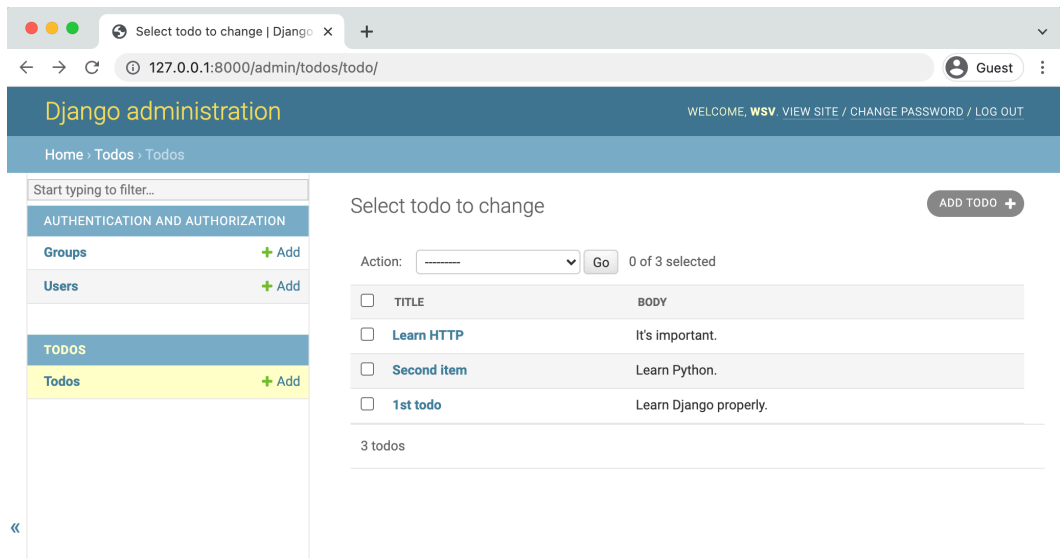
Select todo to change | Django ×
+
127.0.0.1:8000/admin/todos/todo/
Guest

Django administration
WELCOME, WSV. VIEW SITE / CHANGE PASSWORD / LOG OUT

Home › Todos › Todos

Start typing to filter...

AUTHENTICATION AND AUTHORIZATION
Groups + Add
Users + Add

TODOS
Todos + Add

«

Select todo to change
ADD TODO +

Action: --------- Go 0 of 3 selected

| | TITLE | BODY |
|---|---|---|
| | Learn HTTP | It's important. |
| | Second item | Learn Python. |
| | 1st todo | Learn Django properly. |

3 todos